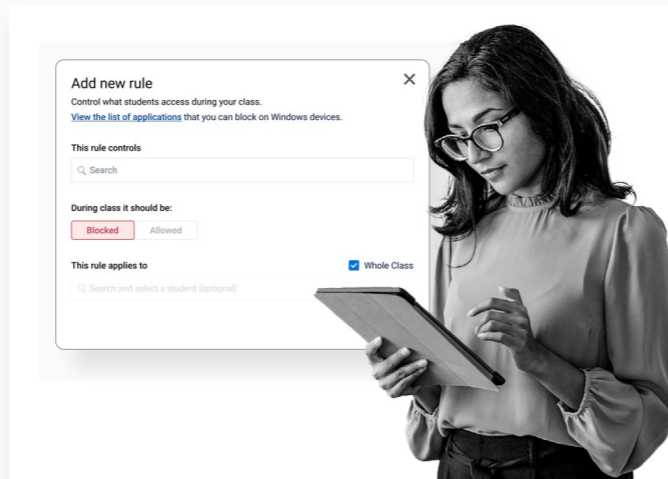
Add new rule

×

Control what students access during your class.
View the list of applications that you can block on Windows devices.

This rule controls

Search

During class it should be:

Blocked Allowed

This rule applies to

Whole Class

Search and select a student (optional)